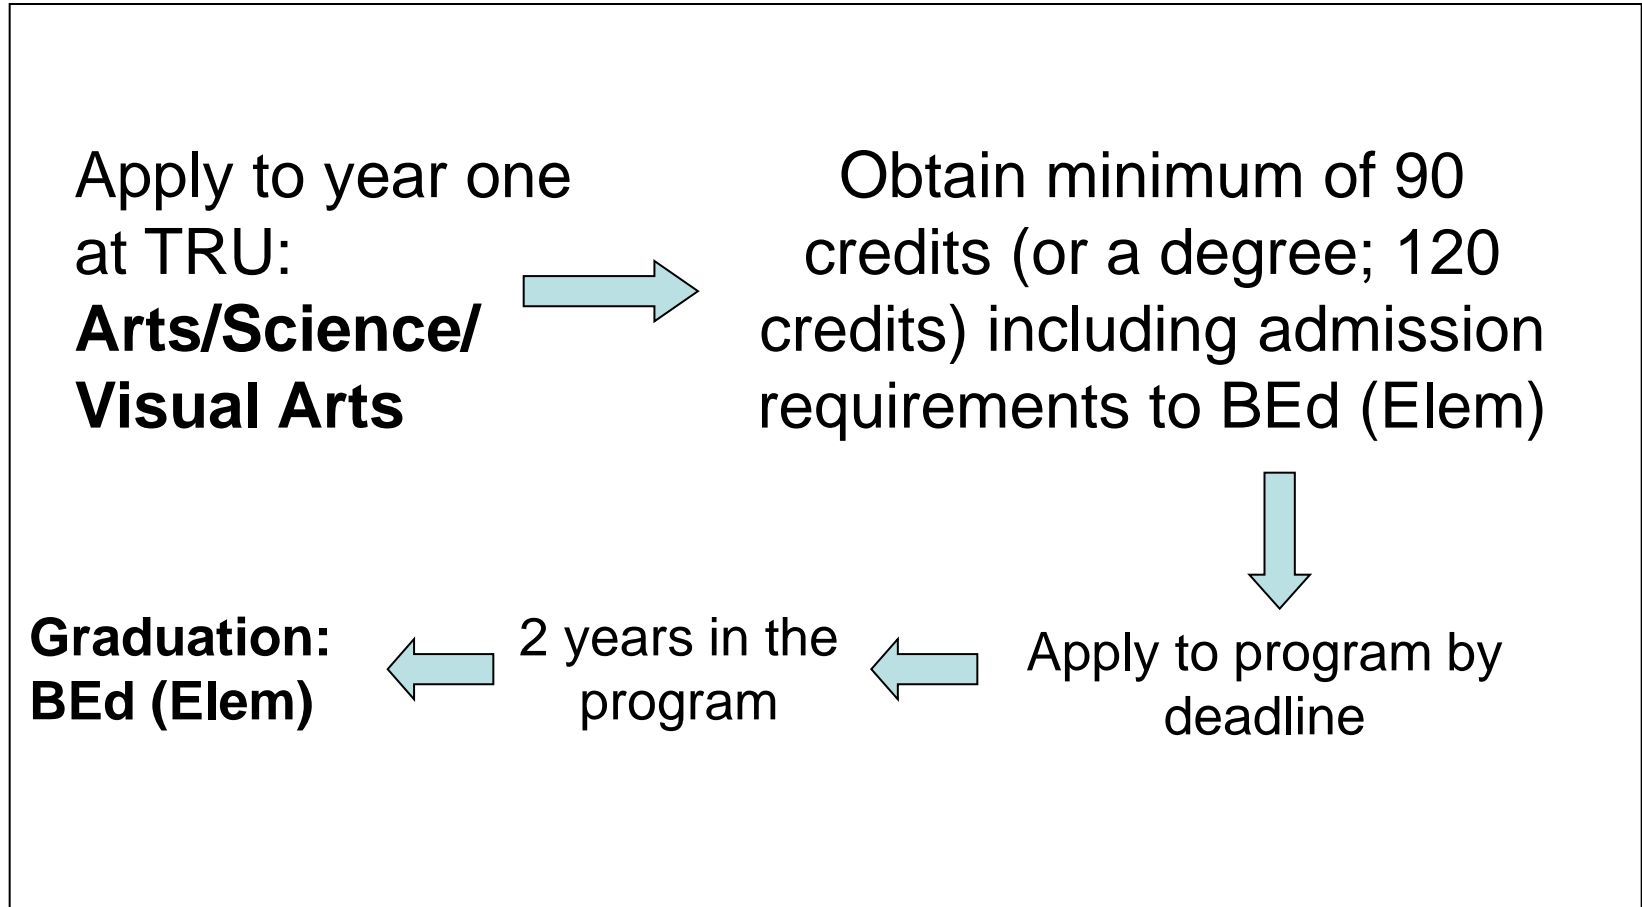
Apply to year one at TRU: **Arts/Science/ Visual Arts**

Obtain minimum of 90 credits (or a degree; 120 credits) including admission requirements to BEd (Elem)

Apply to program by deadline

2 years in the program

**Graduation: BEd (Elem)**